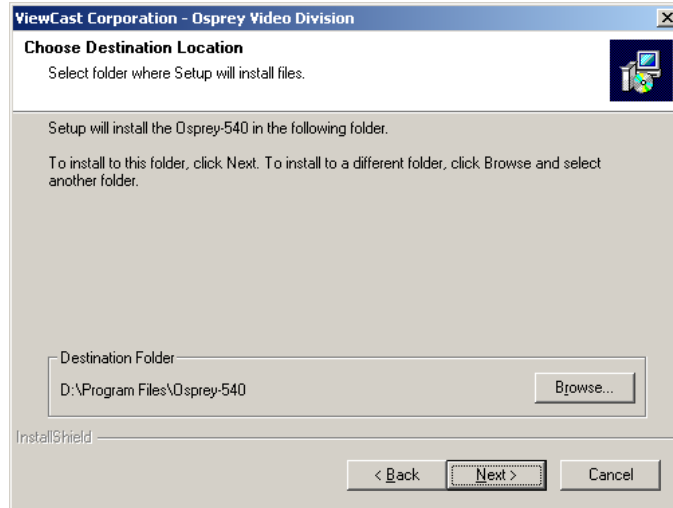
ViewCast Corporation - Osprey Video Division

Choose Destination Location

Select folder where Setup will install files.

Setup will install the Osprey-540 in the following folder.

To install to this folder, click Next. To install to a different folder, click Browse and select another folder.

Destination Folder

D:\Program Files\Osprey-540

Browse...

InstallShield

< Back

Next >

Cancel